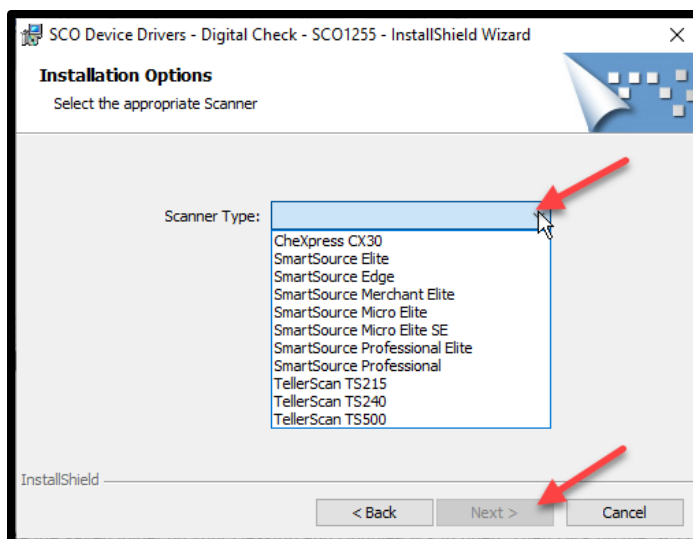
SCO Device Drivers - Digital Check - SCO1255 - InstallShield Wizard

Installation Options

Select the appropriate Scanner

Scanner Type:

CheXpress CX30
SmartSource Elite
SmartSource Edge
SmartSource Merchant Elite
SmartSource Micro Elite
SmartSource Micro Elite SE
SmartSource Professional Elite
SmartSource Professional
TellerScan TS215
TellerScan TS240
TellerScan TS500

InstallShield

< Back
Next >
Cancel